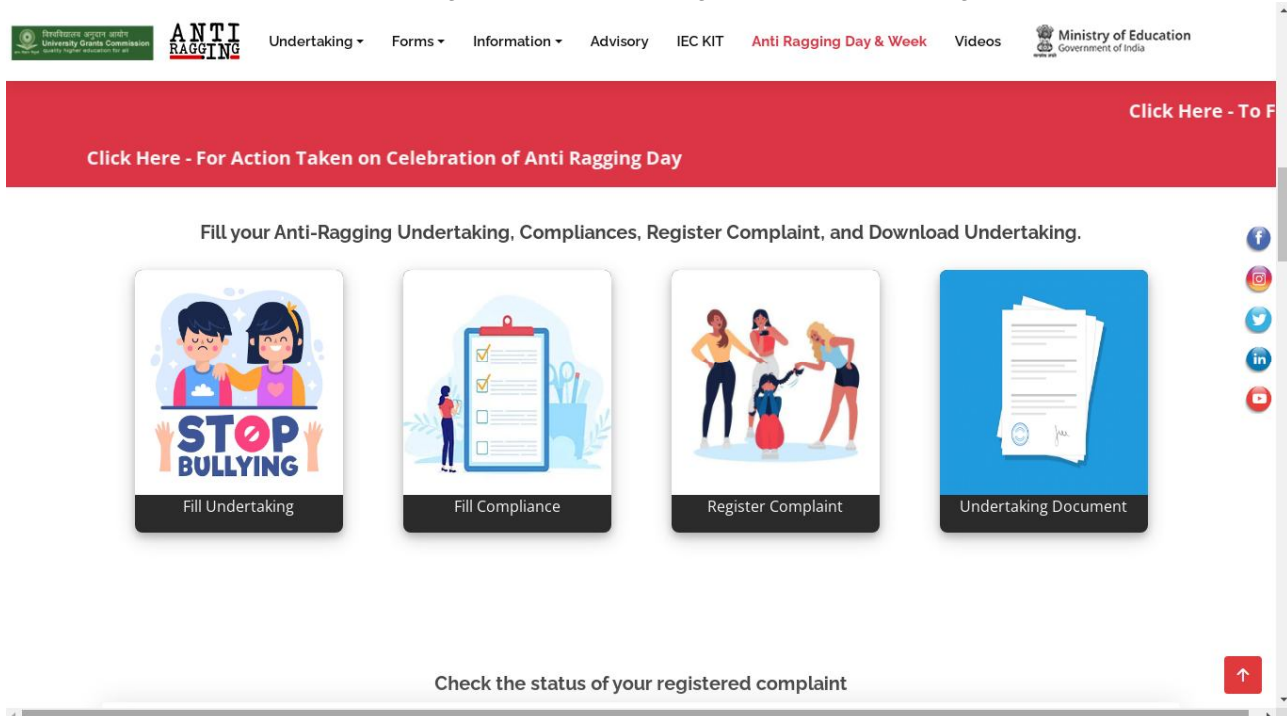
विश्वविद्यालय अनुदान आयोग University Grants Commission quality higher education for all

ANTI RAGGING

Undertaking ▾ Forms ▾ Information ▾ Advisory IEC KIT Anti Ragging Day & Week Videos

Ministry of Education Government of India

Click Here - To F

Click Here - For Action Taken on Celebration of Anti Ragging Day

Fill your Anti-Ragging Undertaking, Compliances, Register Complaint, and Download Undertaking.

STOP BULLYING

Fill Undertaking

Fill Compliance

Register Complaint

Undertaking Document

Check the status of your registered complaint